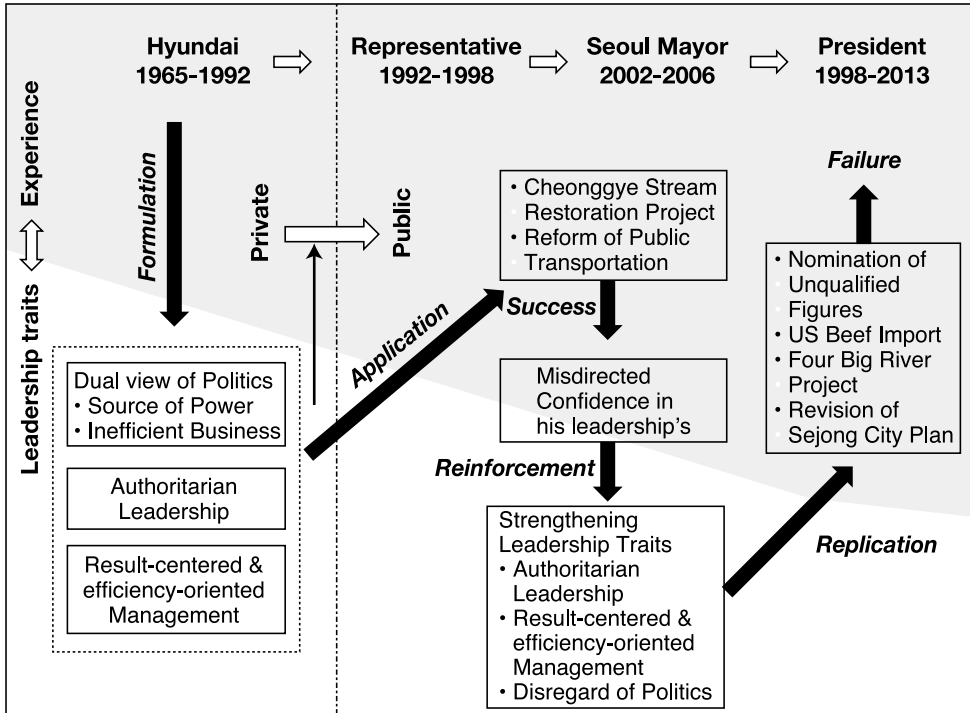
Hyundai 1965-1992

Representative 1992-1998

Seoul Mayor 2002-2006

President 1998-2013

Experience

Leadership traits

Formulation

Private

Public

• Cheonggye Stream Restoration Project
• Reform of Public Transportation

Failure

• Nomination of Unqualified Figures
• US Beef Import
• Four Big River Project
• Revision of Sejong City Plan

Success

Application

Dual view of Politics
• Source of Power
• Inefficient Business

Authoritarian Leadership

Result-centered & efficiency-oriented Management

Misdirected Confidence in his leadership's

Reinforcement

Strengthening Leadership Traits
• Authoritarian Leadership
• Result-centered & efficiency-oriented Management
• Disregard of Politics

Replication